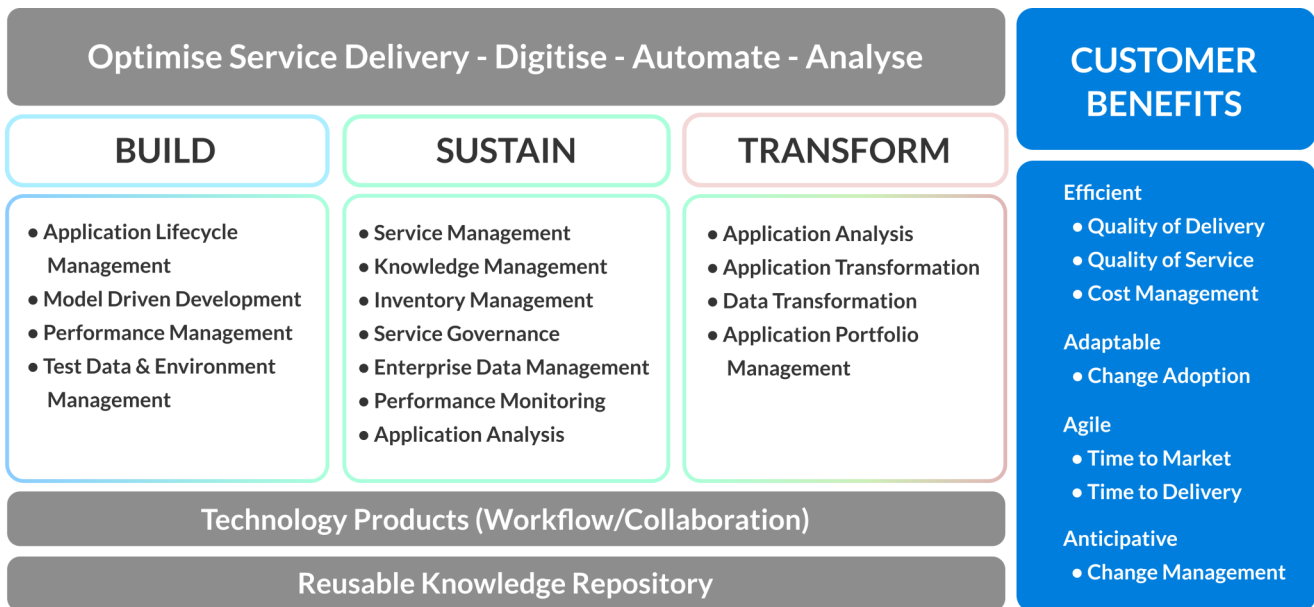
Optimise Service Delivery - Digitise - Automate - Analyse

BUILD

- Application Lifecycle Management
- Model Driven Development
- Performance Management
- Test Data & Environment Management

SUSTAIN

- Service Management
- Knowledge Management
- Inventory Management
- Service Governance
- Enterprise Data Management
- Performance Monitoring
- Application Analysis

TRANSFORM

- Application Analysis
- Application Transformation
- Data Transformation
- Application Portfolio Management

Technology Products (Workflow/Collaboration)

Reusable Knowledge Repository

CUSTOMER BENEFITS

Efficient
- Quality of Delivery
- Quality of Service
- Cost Management

Adaptable
- Change Adoption

Agile
- Time to Market
- Time to Delivery

Anticipative
- Change Management